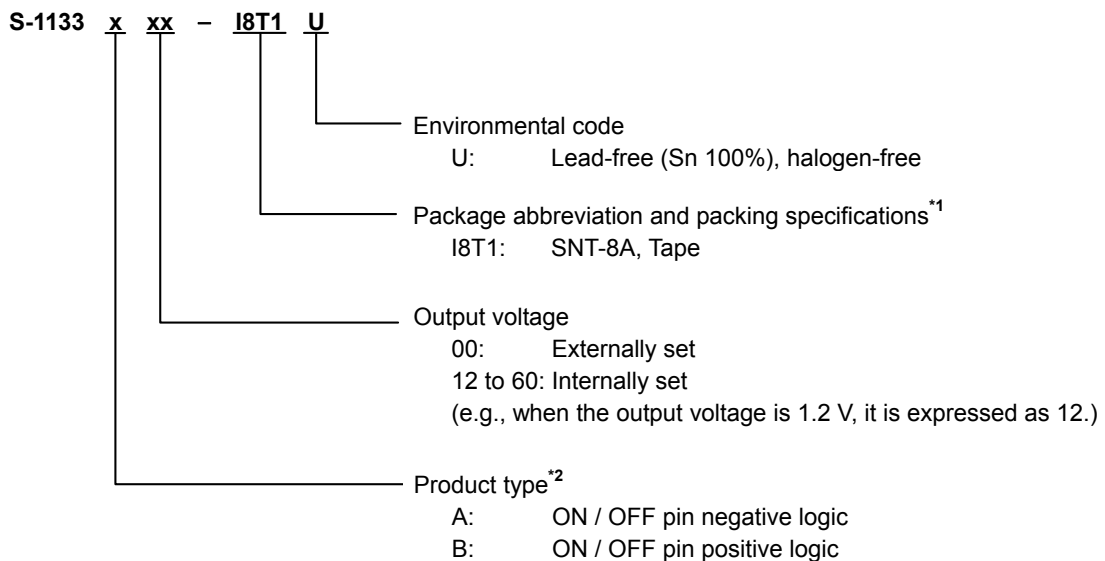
S-1133 x xx – I8T1 U

Environmental code
U: Lead-free (Sn 100%), halogen-free

Package abbreviation and packing specifications$^{*1}$
I8T1: SNT-8A, Tape

Output voltage
00: Externally set
12 to 60: Internally set
(e.g., when the output voltage is 1.2 V, it is expressed as 12.)

Product type$^{*2}$
A: ON / OFF pin negative logic
B: ON / OFF pin positive logic